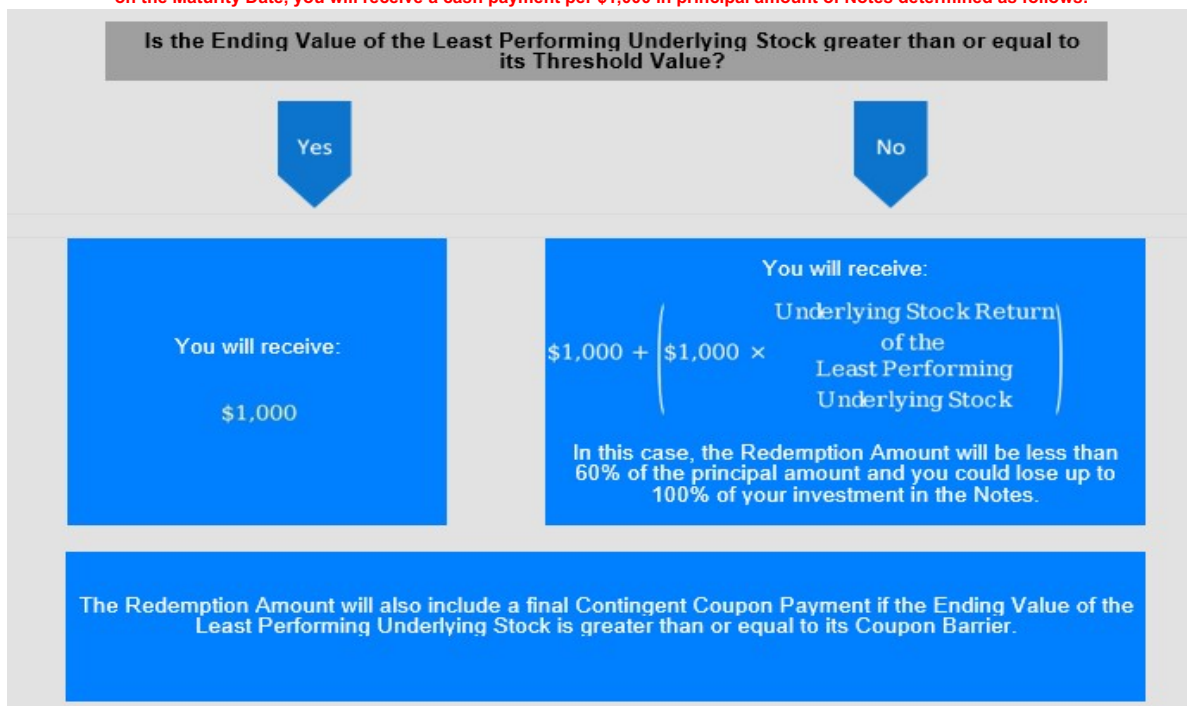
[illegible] Maturity Date, you will receive a cash payment per $1,000 in principal amount of Notes determined as follows:

Is the Ending Value of the Least Performing Underlying Stock greater than or equal to its Threshold Value?

Yes

No

You will receive:

$1,000

You will receive:

$\$1{,}000 + \left(\$1{,}000 \times \begin{matrix}\text{Underlying Stock Return} \\ \text{of the} \\ \text{Least Performing} \\ \text{Underlying Stock}\end{matrix}\right)$

In this case, the Redemption Amount will be less than 60% of the principal amount and you could lose up to 100% of your investment in the Notes.

The Redemption Amount will also include a final Contingent Coupon Payment if the Ending Value of the Least Performing Underlying Stock is greater than or equal to its Coupon Barrier.